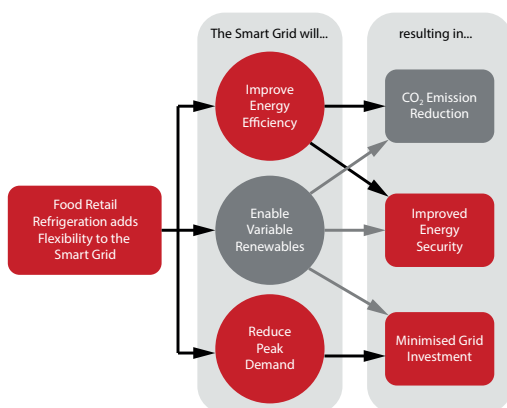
Food Retail Refrigeration adds Flexibility to the Smart Grid

The Smart Grid will...

Improve Energy Efficiency

Enable Variable Renewables

Reduce Peak Demand

resulting in...

$CO_2$ Emission Reduction

Improved Energy Security

Minimised Grid Investment